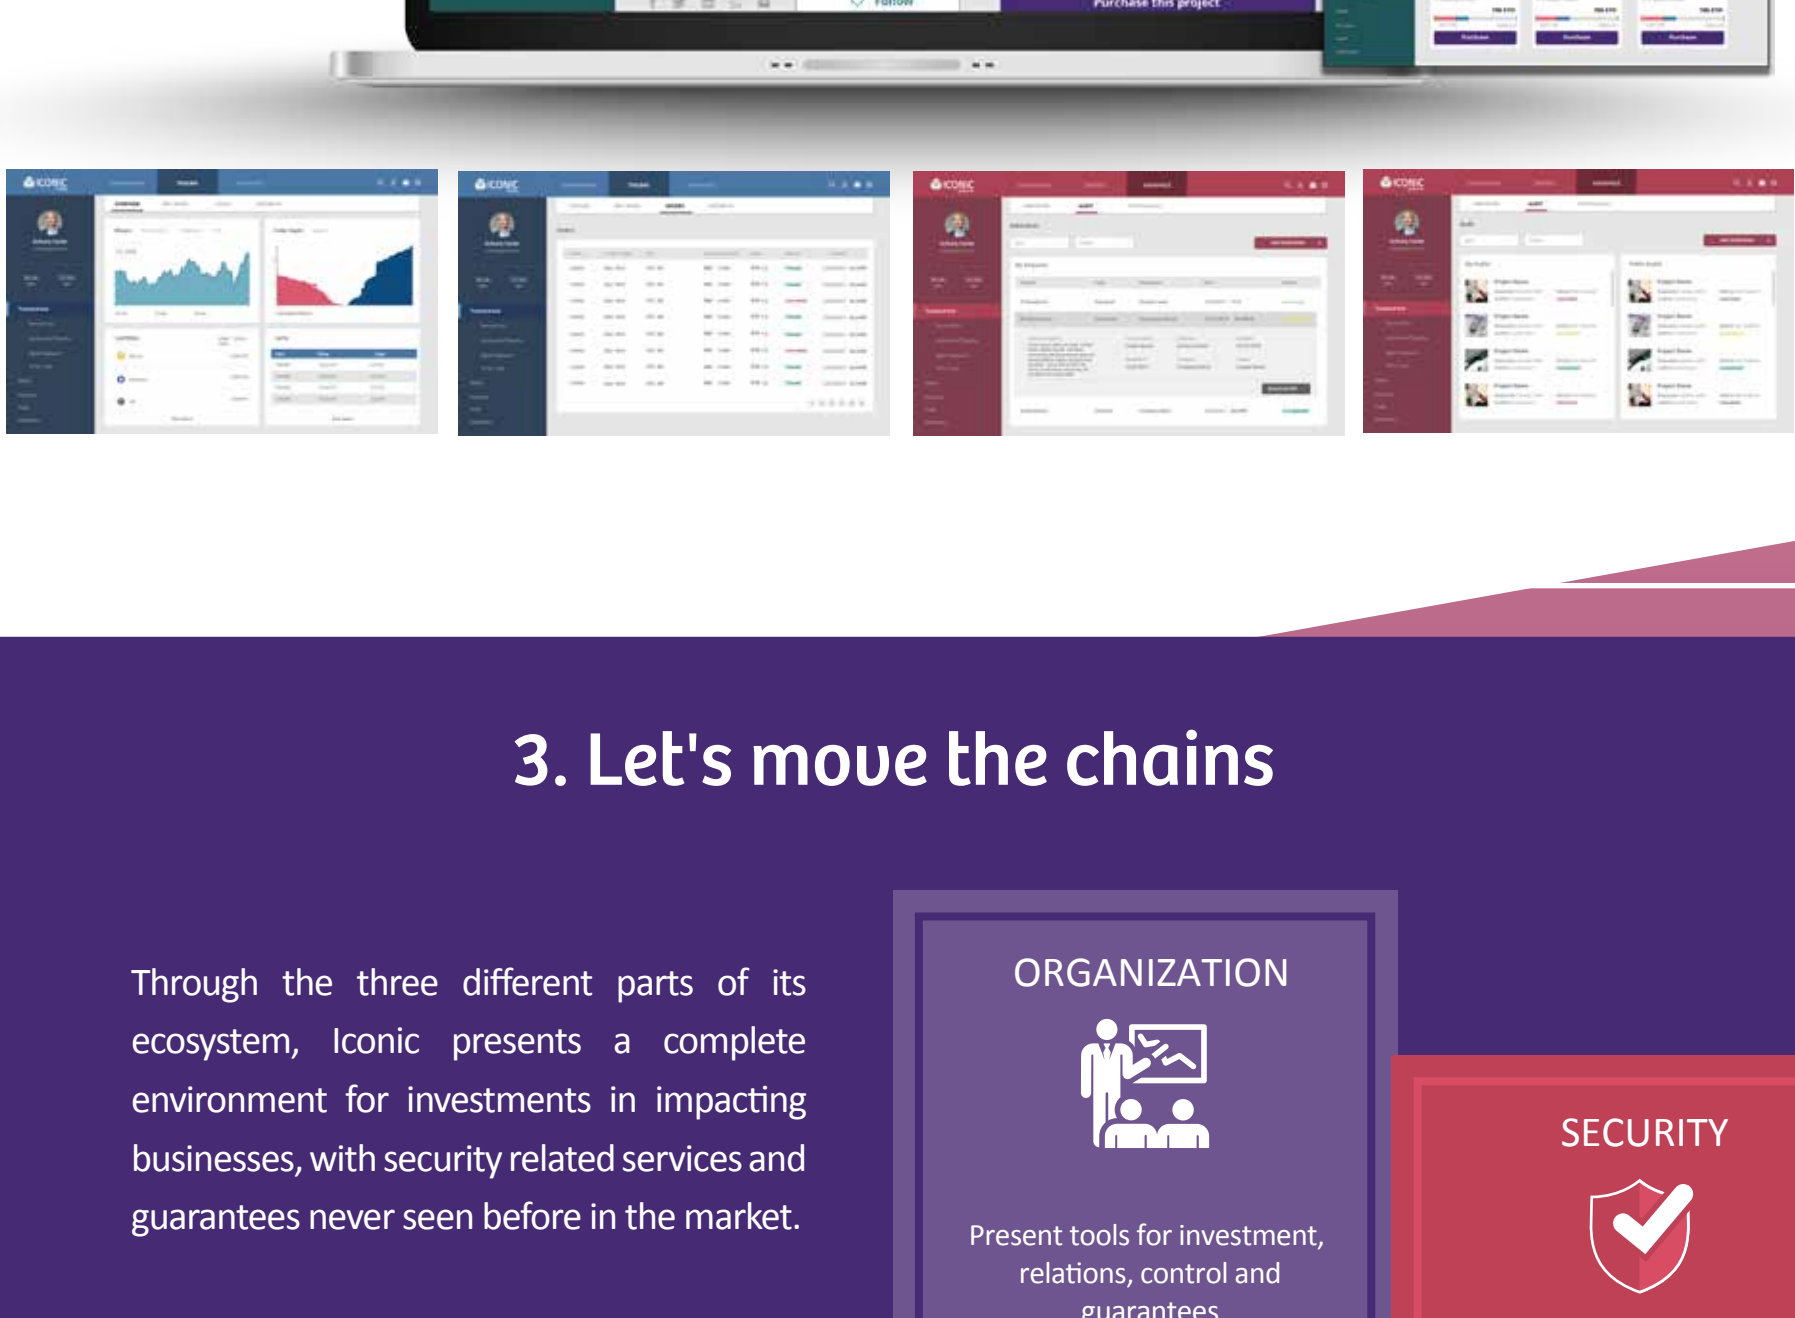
Follow

Purchase this project

3. Let's move the chains

Through the three different parts of its ecosystem, Iconic presents a complete environment for investments in impacting businesses, with security related services and guarantees never seen before in the market.

ORGANIZATION

Present tools for investment, relations, control and guarantees

SECURITY